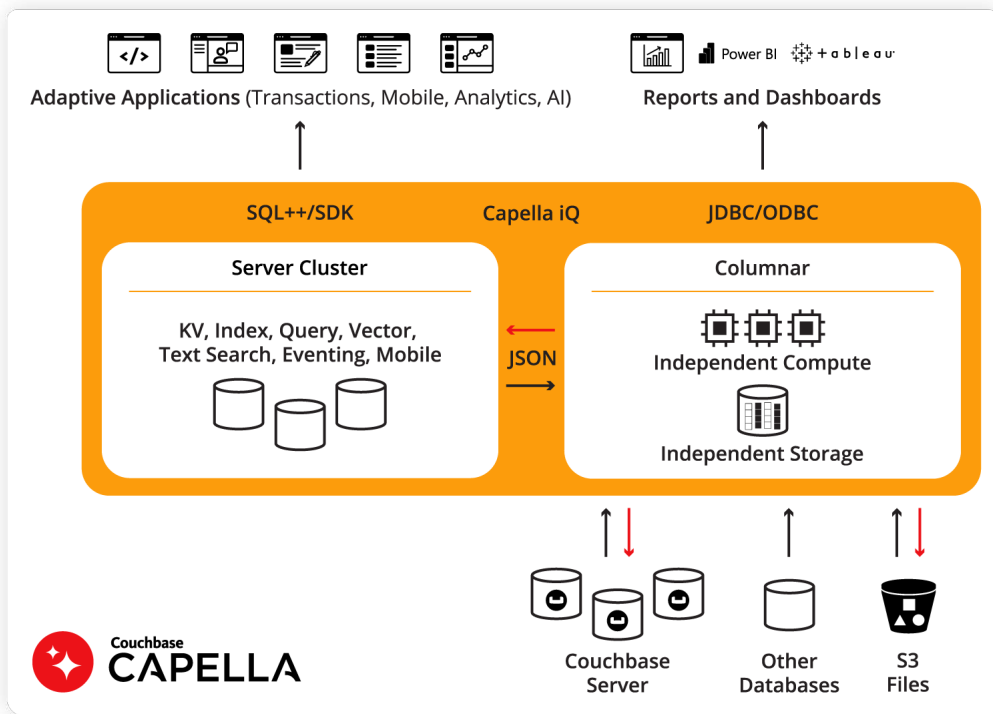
</>

Adaptive Applications (Transactions, Mobile, Analytics, AI)

Power BI tableau

Reports and Dashboards

SQL++/SDK

Capella iQ

JDBC/ODBC

Server Cluster

KV, Index, Query, Vector, Text Search, Eventing, Mobile

JSON

Columnar

Independent Compute

Independent Storage

Couchbase Server

Other Databases

S3 Files

Couchbase CAPELLA